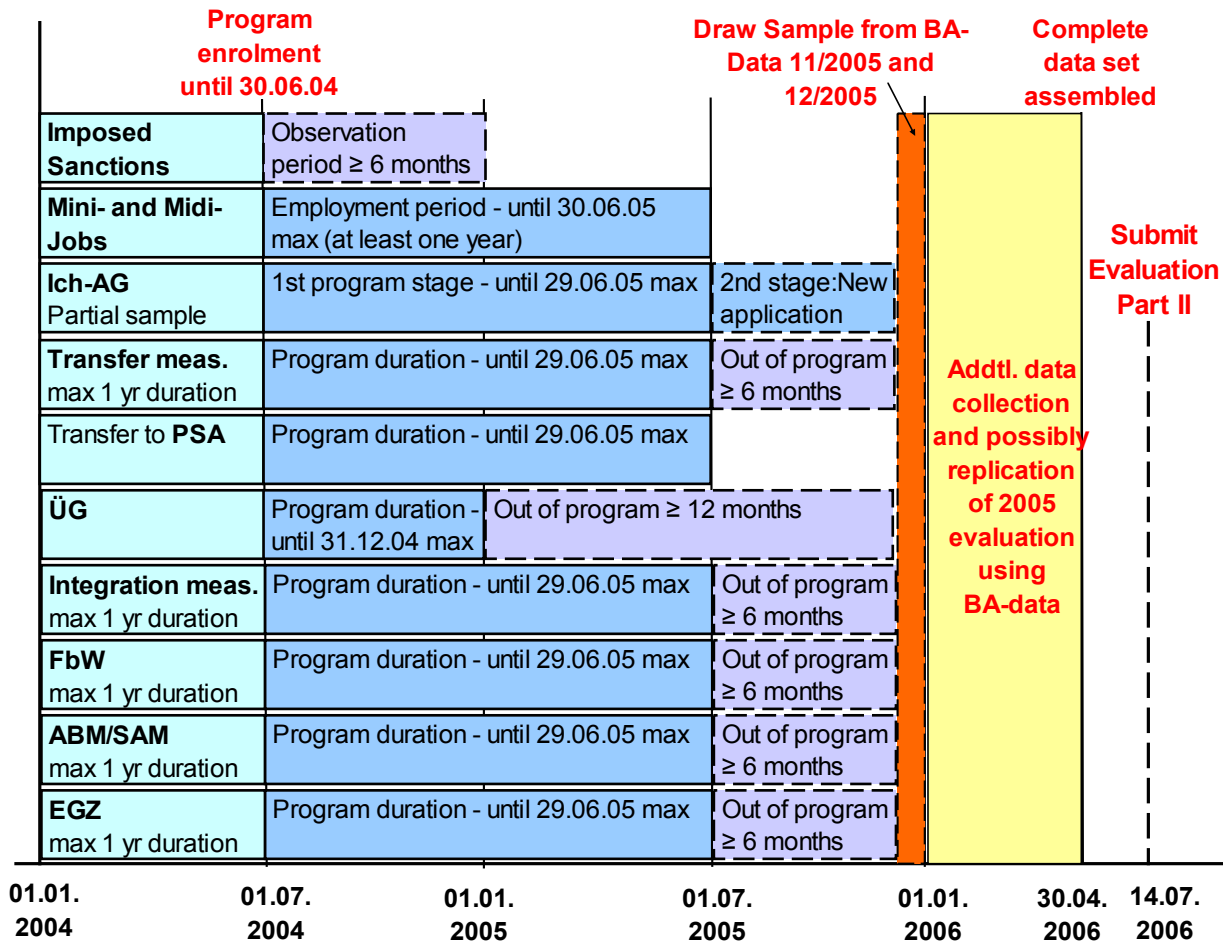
Program enrolment until 30.06.04

Draw Sample from BA-Data 11/2005 and 12/2005

Complete data set assembled

Submit Evaluation Part II

| | | |
|---|---|---|
| **Imposed Sanctions** | Observation period ≥ 6 months | |
| **Mini- and Midi-Jobs** | Employment period - until 30.06.05 max (at least one year) | |
| **Ich-AG** Partial sample | 1st program stage - until 29.06.05 max | 2nd stage:New application |
| **Transfer meas.** max 1 yr duration | Program duration - until 29.06.05 max | Out of program ≥ 6 months |
| Transfer to **PSA** | Program duration - until 29.06.05 max | |
| **ÜG** | Program duration - until 31.12.04 max | Out of program ≥ 12 months |
| **Integration meas.** max 1 yr duration | Program duration - until 29.06.05 max | Out of program ≥ 6 months |
| **FbW** max 1 yr duration | Program duration - until 29.06.05 max | Out of program ≥ 6 months |
| **ABM/SAM** max 1 yr duration | Program duration - until 29.06.05 max | Out of program ≥ 6 months |
| **EGZ** max 1 yr duration | Program duration - until 29.06.05 max | Out of program ≥ 6 months |

Addtl. data collection and possibly replication of 2005 evaluation using BA-data

01.01. 2004 01.07. 2004 01.01. 2005 01.07. 2005 01.01. 2006 30.04. 2006 14.07. 2006